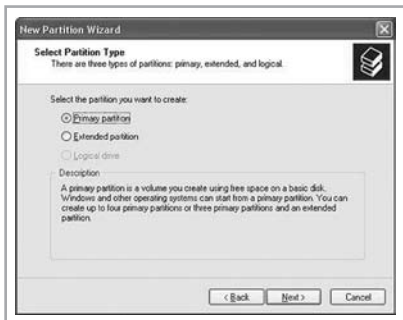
New Partition Wizard

Select Partition Type
There are three types of partitions: primary, extended, and logical.

Select the partition you want to create:

Primary partition

Extended partition

Logical drive

Description

A primary partition is a volume you create using free space on a basic disk. Windows and other operating systems can start from a primary partition. You can create up to four primary partitions or three primary partitions and an extended partition.

< Back Next > Cancel